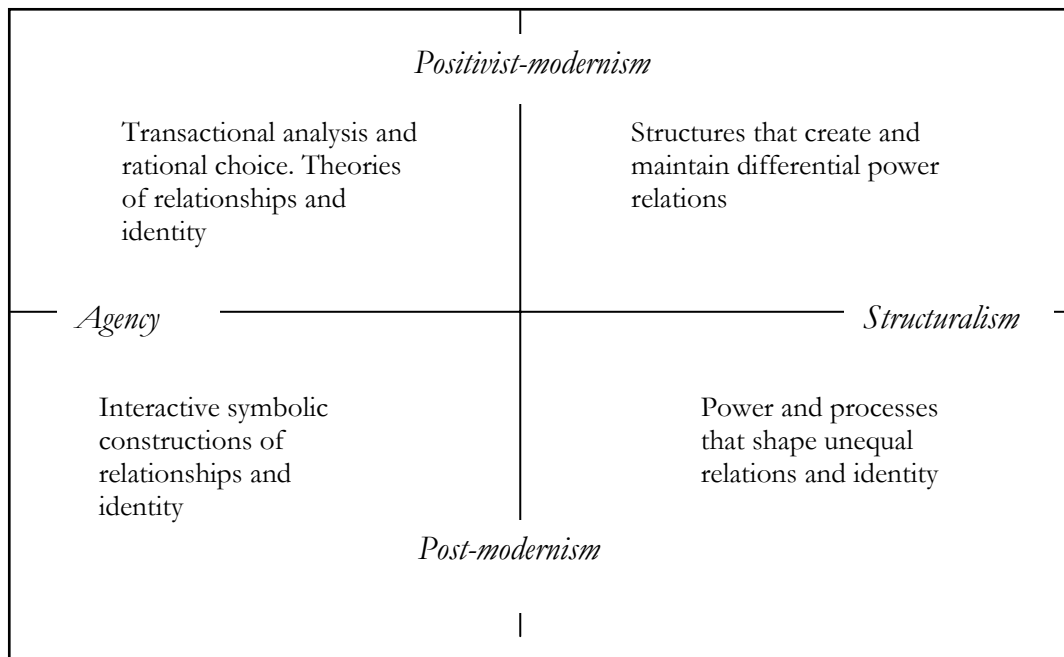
Positivist-modernism

Transactional analysis and rational choice. Theories of relationships and identity

Structures that create and maintain differential power relations

Agency

Structuralism

Interactive symbolic constructions of relationships and identity

Power and processes that shape unequal relations and identity

Post-modernism